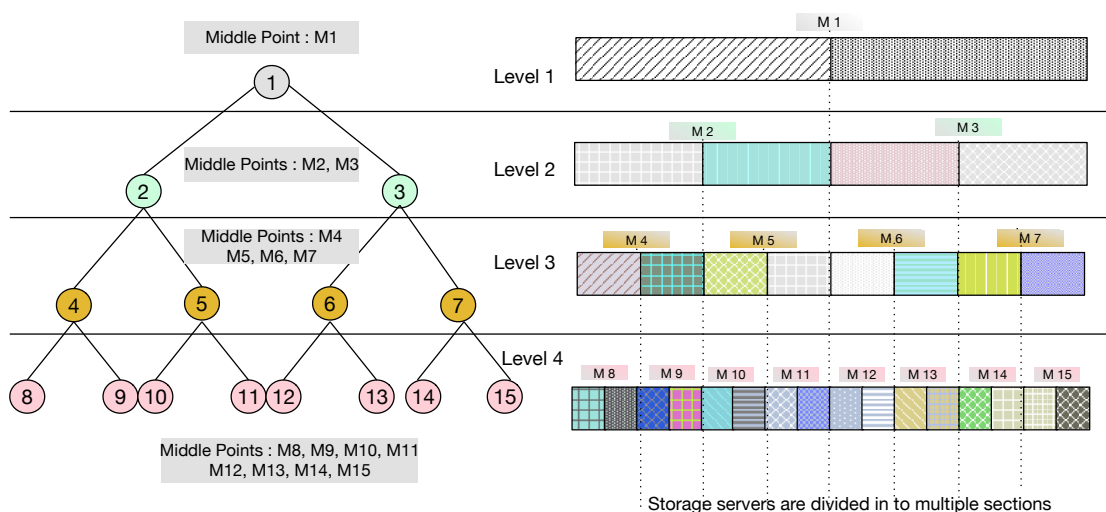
Middle Point : M1

1

Level 1

M 1

Middle Points : M2, M3

2

3

Level 2

M 2

M 3

Middle Points : M4
M5, M6, M7

4

5

6

7

Level 3

M 4

M 5

M 6

M 7

Level 4

8

9

10

11

12

13

14

15

M 8

M 9

M 10

M 11

M 12

M 13

M 14

M 15

Middle Points : M8, M9, M10, M11
M12, M13, M14, M15

Storage servers are divided in to multiple sections